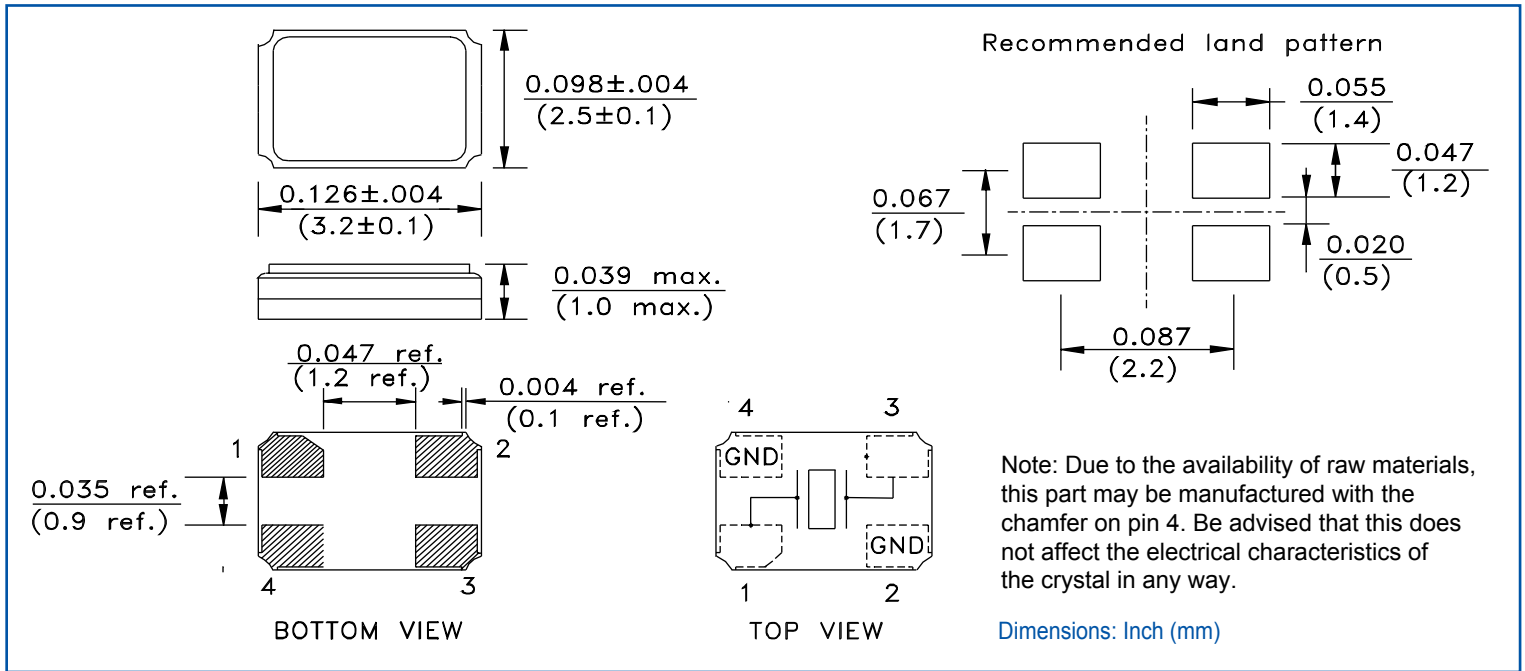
0.098±.004
(2.5±0.1)

0.126±.004
(3.2±0.1)

0.039 max.
(1.0 max.)

Recommended land pattern

0.055
(1.4)

0.047
(1.2)

0.067
(1.7)

0.020
(0.5)

0.087
(2.2)

0.047 ref.
(1.2 ref.)

0.004 ref.
(0.1 ref.)

0.035 ref.
(0.9 ref.)

1
2
4
3

BOTTOM VIEW

4
3
GND
GND
1
2

TOP VIEW

Note: Due to the availability of raw materials, this part may be manufactured with the chamfer on pin 4. Be advised that this does not affect the electrical characteristics of the crystal in any way.

Dimensions: Inch (mm)